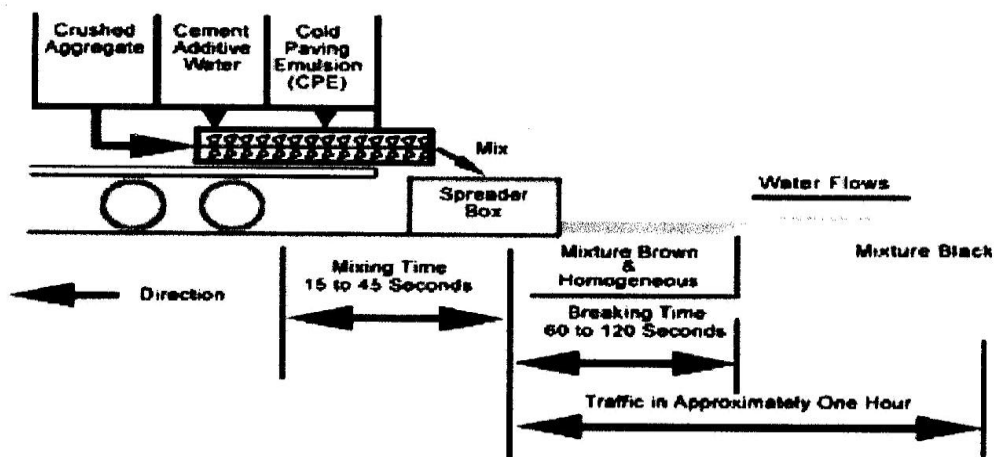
Crushed Aggregate

Cement Additive Water

Cold Paving Emulsion (CPE)

Mix

Spreader Box

Water Flows

Mixture Brown & Homogeneous

Mixture Black

Direction

Mixing Time 15 to 45 Seconds

Breaking Time 60 to 120 Seconds

Traffic in Approximately One Hour